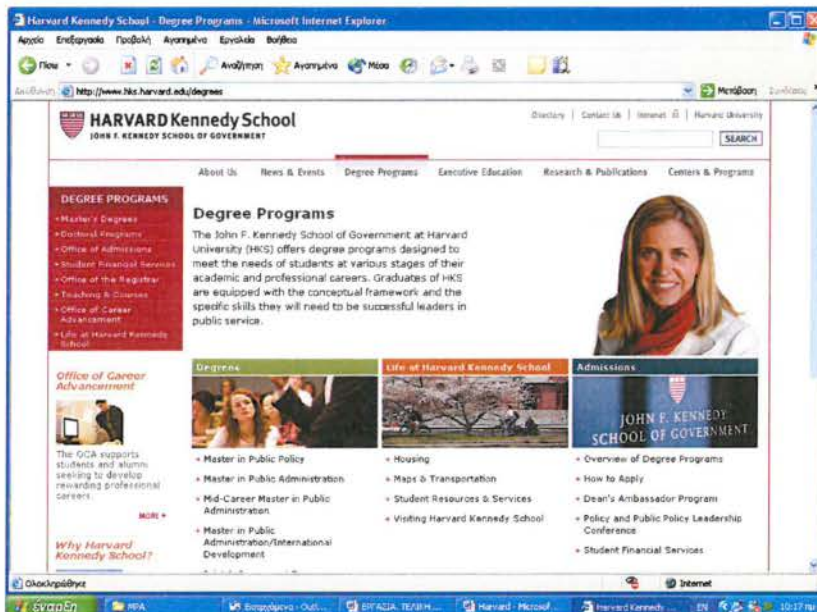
Harvard Kennedy School - Degree Programs - Microsoft Internet Explorer

Αρχείο Επεξεργασία Προβολή Αγαπημένα Εργαλεία Βοήθεια

Πίσω Αναζήτηση Αγαπημένα Μέσα

Διεύθυνση http://www.hks.harvard.edu/degrees Μετάβαση Συνδέσεις

HARVARD Kennedy School
JOHN F. KENNEDY SCHOOL OF GOVERNMENT

Directory | Contact Us | Intranet | Harvard University

SEARCH

About Us News & Events Degree Programs Executive Education Research & Publications Centers & Programs

DEGREE PROGRAMS
• Master's Degrees
• Doctoral Programs
• Office of Admissions
• Student Financial Services
• Office of the Registrar
• Teaching & Courses
• Office of Career Advancement
• Life at Harvard Kennedy School

Degree Programs

The John F. Kennedy School of Government at Harvard University (HKS) offers degree programs designed to meet the needs of students at various stages of their academic and professional careers. Graduates of HKS are equipped with the conceptual framework and the specific skills they will need to be successful leaders in public service.

Office of Career Advancement

The OCA supports students and alumni seeking to develop rewarding professional careers.

MORE +

Why Harvard Kennedy School?

Degrees
• Master in Public Policy
• Master in Public Administration
• Mid-Career Master in Public Administration
• Master in Public Administration/International Development

Life at Harvard Kennedy School
• Housing
• Maps & Transportation
• Student Resources & Services
• Visiting Harvard Kennedy School

Admissions
JOHN F. KENNEDY SCHOOL OF GOVERNMENT
• Overview of Degree Programs
• How to Apply
• Dean's Ambassador Program
• Policy and Public Policy Leadership Conference
• Student Financial Services

Ολοκληρώθηκε Internet

έναρξη MPA Εισερχόμενα - Outl... ΕΡΓΑΣΙΑ ΤΕΛΙΚΗ... Harvard - Microsof... Harvard Kennedy... EN 10:17 πμ